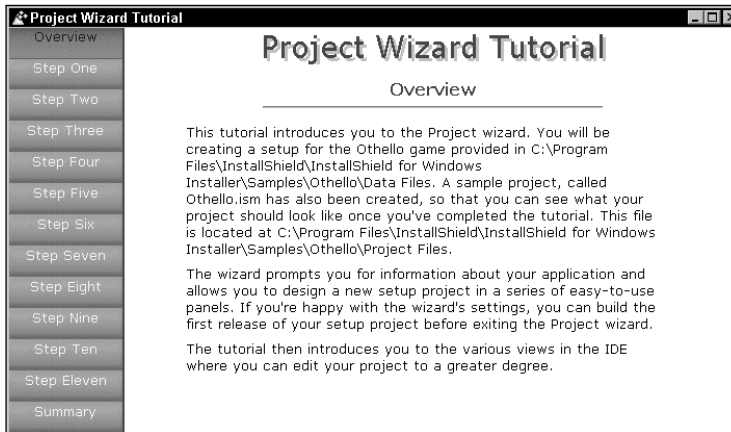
Project Wizard Tutorial

Overview
Step One
Step Two
Step Three
Step Four
Step Five
Step Six
Step Seven
Step Eight
Step Nine
Step Ten
Step Eleven
Summary

Project Wizard Tutorial

Overview

This tutorial introduces you to the Project wizard. You will be creating a setup for the Othello game provided in C:\Program Files\InstallShield\InstallShield for Windows Installer\Samples\Othello\Data Files. A sample project, called Othello.ism has also been created, so that you can see what your project should look like once you've completed the tutorial. This file is located at C:\Program Files\InstallShield\InstallShield for Windows Installer\Samples\Othello\Project Files.

The wizard prompts you for information about your application and allows you to design a new setup project in a series of easy-to-use panels. If you're happy with the wizard's settings, you can build the first release of your setup project before exiting the Project wizard.

The tutorial then introduces you to the various views in the IDE where you can edit your project to a greater degree.